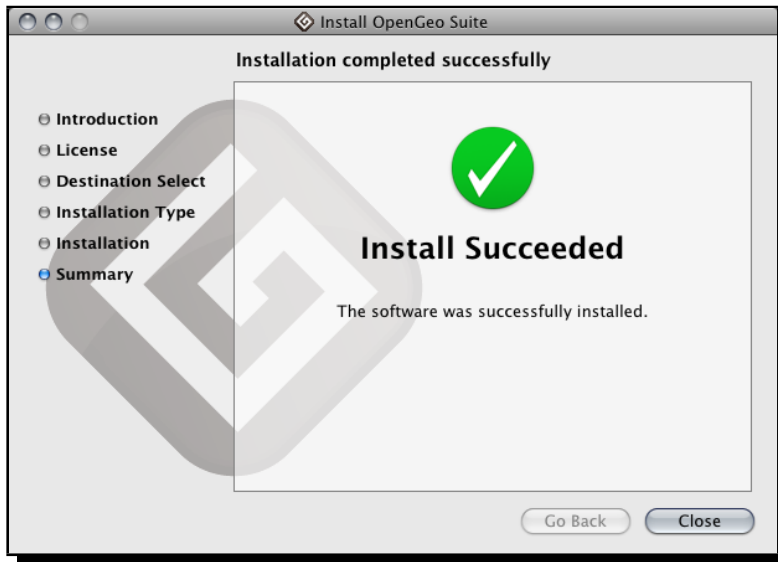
Install OpenGeo Suite

Installation completed successfully

Introduction
License
Destination Select
Installation Type
Installation
Summary

Install Succeeded

The software was successfully installed.

Go Back
Close